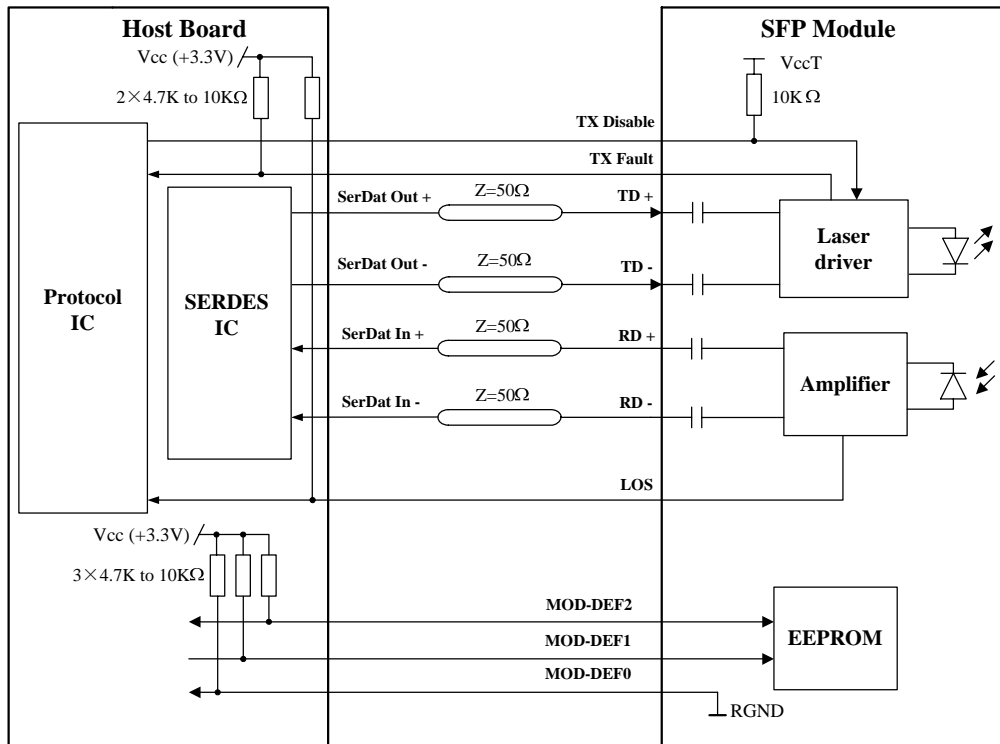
Host Board

SFP Module

Vcc (+3.3V)

$2\times4.7K$ to $10K\Omega$

VccT

$10K\Omega$

TX Disable

TX Fault

Protocol IC

SERDES IC

SerDat Out +

$Z=50\Omega$

TD +

SerDat Out -

$Z=50\Omega$

TD -

Laser driver

SerDat In +

$Z=50\Omega$

RD +

SerDat In -

$Z=50\Omega$

RD -

Amplifier

LOS

Vcc (+3.3V)

$3\times4.7K$ to $10K\Omega$

MOD-DEF2

MOD-DEF1

MOD-DEF0

EEPROM

RGND